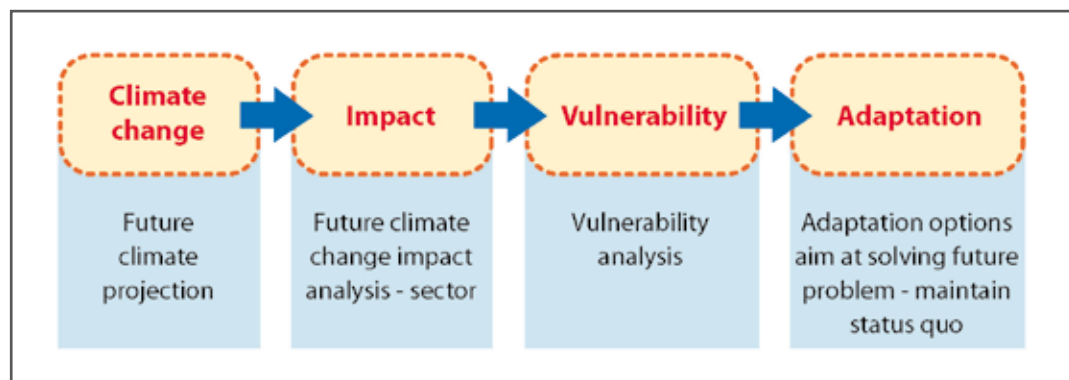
Climate change

Future climate projection

Impact

Future climate change impact analysis - sector

Vulnerability

Vulnerability analysis

Adaptation

Adaptation options aim at solving future problem - maintain status quo